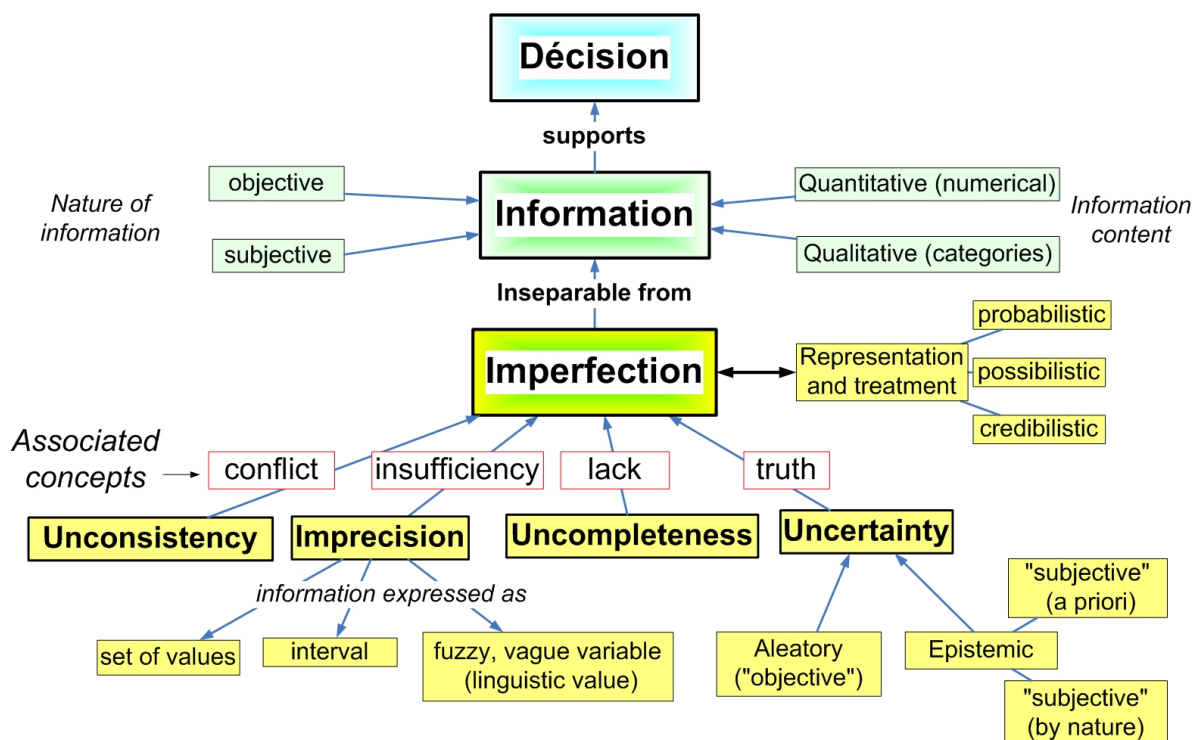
Décision

supports

Nature of information

objective

subjective

Information

Quantitative (numerical)

Qualitative (categories)

Information content

Inseparable from

Imperfection

Representation and treatment

probabilistic

possibilistic

credibilistic

Associated concepts

conflict

insufficiency

lack

truth

Unconsistency

Imprecision

Uncompleteness

Uncertainty

information expressed as

set of values

interval

fuzzy, vague variable (linguistic value)

Aleatory ("objective")

Epistemic

"subjective" (a priori)

"subjective" (by nature)